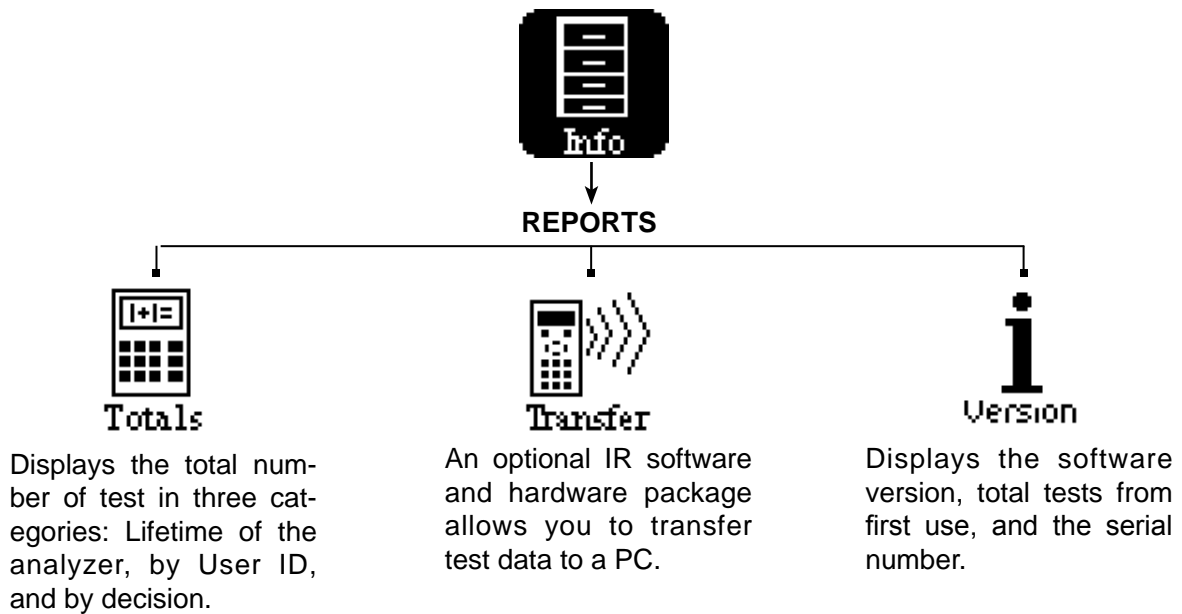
Info

REPORTS

Totals

Displays the total number of test in three categories: Lifetime of the analyzer, by User ID, and by decision.

Transfer

An optional IR software and hardware package allows you to transfer test data to a PC.

Version

Displays the software version, total tests from first use, and the serial number.